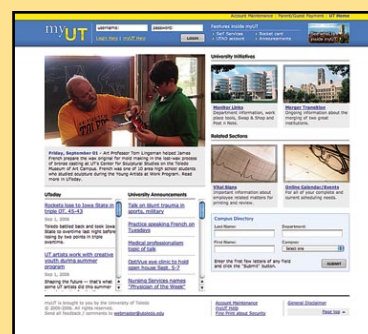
Account Maintenance | Parent/Guest Payment | UT Home

myUT

username: password: LOGIN

Learn more | myUT Help

Features inside myUT
• Self Services • Student cart
• UToid account • Announcements

University Initiatives

Member Links
Department information, work place tools, Swap & Shop and Post-it Notes.

Merger Transition
Ongoing information about the merging of two great institutions.

Related Sections

Vital Signs
Important information about employee related matters for printing and review.

Online Calendar/Events
For all of your campus and current scheduling needs.

Campus Directory

Last Name: Department:

First Name: Campus:
Select one

Enter the first few letters of any field and click the "Submit" button. SUBMIT

Friday, September 01 – Art Professor Tom Lingeman helped James French prepare the wax original for mold making in the lost-wax process of bronze casting at UT's Center for Sculptural Studies on the Toledo Museum of Art Campus. French was one of 10 area high school students who studied sculpture during the Young Artists at Work Program. Read more in UToday.

UToday

Rockets lose to Iowa State in triple OT, 45-43
Sep 1, 2006

Toledo battled back and took Iowa State to overtime last night before losing by two points in triple overtime.

UT artists work with creative youth during summer program
Sep 1, 2006

Shaping the future — that's what some UT artists did this summer

University Announcements

Talk on blunt trauma in sports, military

Practice speaking French on Tuesdays

Medical professionalism topic of talk

OptiVue eye clinic to hold open house Sept. 5-7

Nursing Services names "Physician of the Week"

Account Maintenance
myUT Help
Find More about Security

General Disclaimer
Page top

myUT is brought to you by the University of Toledo
© 2005-2006. All rights reserved.
Send all feedback / comments to: webmaster@utoledo.edu